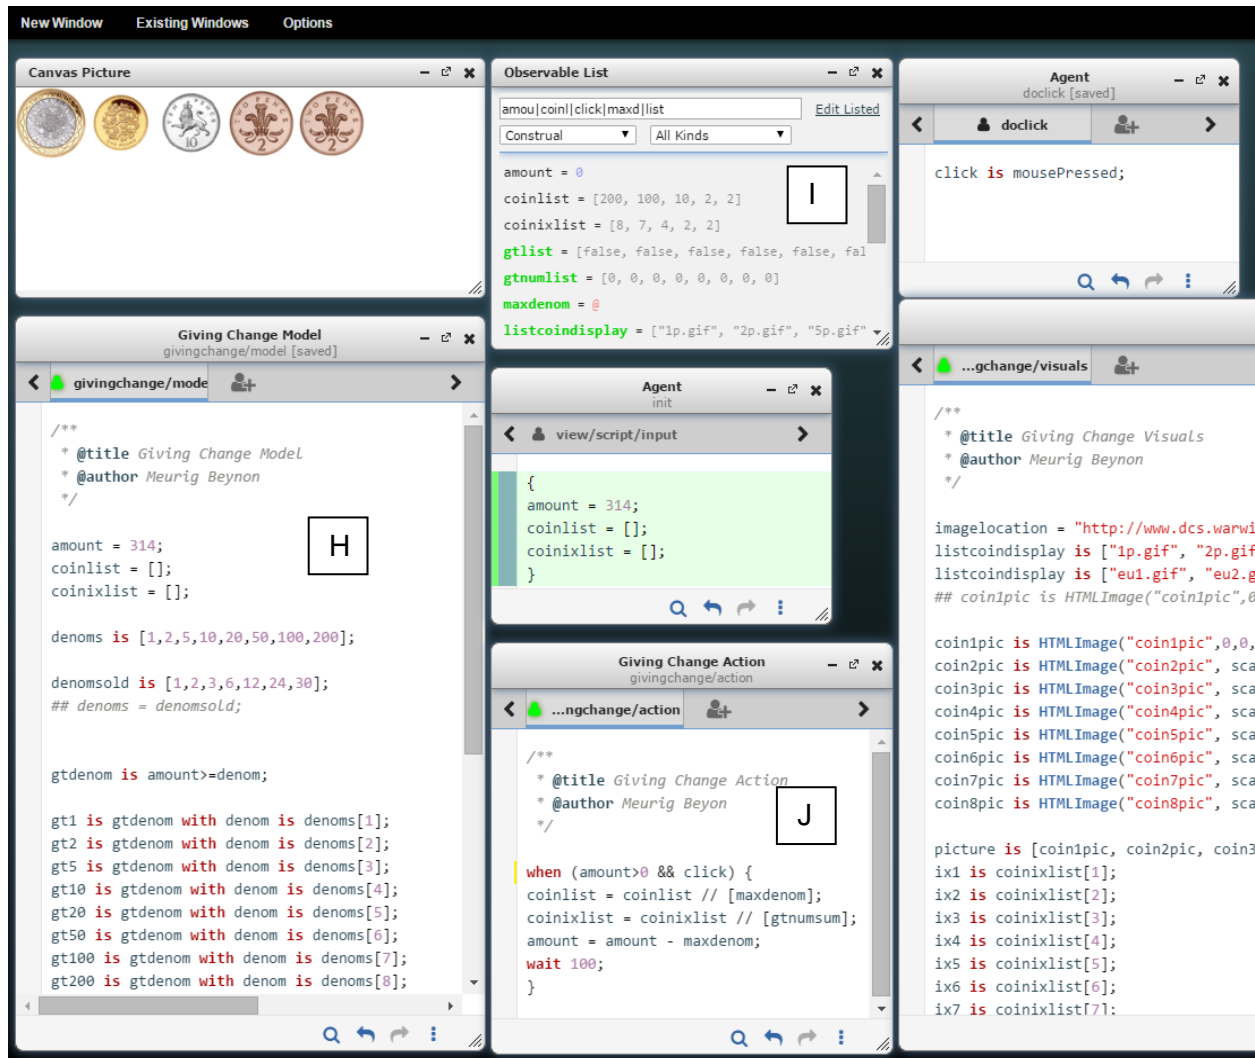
New Window Existing Windows Options

Canvas Picture

Observable List

amou|coinl|click|maxd|list

Edit Listed

Construal ▼ All Kinds ▼

amount = 0
coinlist = [200, 100, 10, 2, 2]
coinixlist = [8, 7, 4, 2, 2]
gtlist = [false, false, false, false, false, fal
gtnumlist = [0, 0, 0, 0, 0, 0, 0, 0]
maxdenom = @
listcoindisplay = ["1p.gif", "2p.gif", "5p.gif"

I

Agent
docllck [saved]

docllck

click is mousePressed;

Giving Change Model
givingchange/model [saved]

givingchange/mode

/**
 * @title Giving Change Model
 * @author Meurig Beynon
 */

amount = 314;
coinlist = [];
coinixlist = [];

H

denoms is [1,2,5,10,20,50,100,200];

denomsold is [1,2,3,6,12,24,30];
## denoms = denomsold;

gtdenom is amount>=denom;

gt1 is gtdenom with denom is denoms[1];
gt2 is gtdenom with denom is denoms[2];
gt5 is gtdenom with denom is denoms[3];
gt10 is gtdenom with denom is denoms[4];
gt20 is gtdenom with denom is denoms[5];
gt50 is gtdenom with denom is denoms[6];
gt100 is gtdenom with denom is denoms[7];
gt200 is gtdenom with denom is denoms[8];

Agent
init

view/script/input

{
amount = 314;
coinlist = [];
coinixlist = [];
}

Giving Change Action
givingchange/action

...ngchange/action

/**
 * @title Giving Change Action
 * @author Meurig Beyon
 */

J

when (amount>0 && click) {
coinlist = coinlist // [maxdenom];
coinixlist = coinixlist // [gtnumsum];
amount = amount - maxdenom;
wait 100;
}

...gchange/visuals

/**
 * @title Giving Change Visuals
 * @author Meurig Beynon
 */

imagelocation = "http://www.dcs.warwi
listcoindisplay is ["1p.gif", "2p.gif
listcoindisplay is ["eu1.gif", "eu2.g
## coin1pic is HTMLImage("coin1pic",0

coin1pic is HTMLImage("coin1pic",0,0,
coin2pic is HTMLImage("coin2pic", sca
coin3pic is HTMLImage("coin3pic", sca
coin4pic is HTMLImage("coin4pic", sca
coin5pic is HTMLImage("coin5pic", sca
coin6pic is HTMLImage("coin6pic", sca
coin7pic is HTMLImage("coin7pic", sca
coin8pic is HTMLImage("coin8pic", sca

picture is [coin1pic, coin2pic, coin3
ix1 is coinixlist[1];
ix2 is coinixlist[2];
ix3 is coinixlist[3];
ix4 is coinixlist[4];
ix5 is coinixlist[5];
ix6 is coinixlist[6];
ix7 is coinixlist[7];